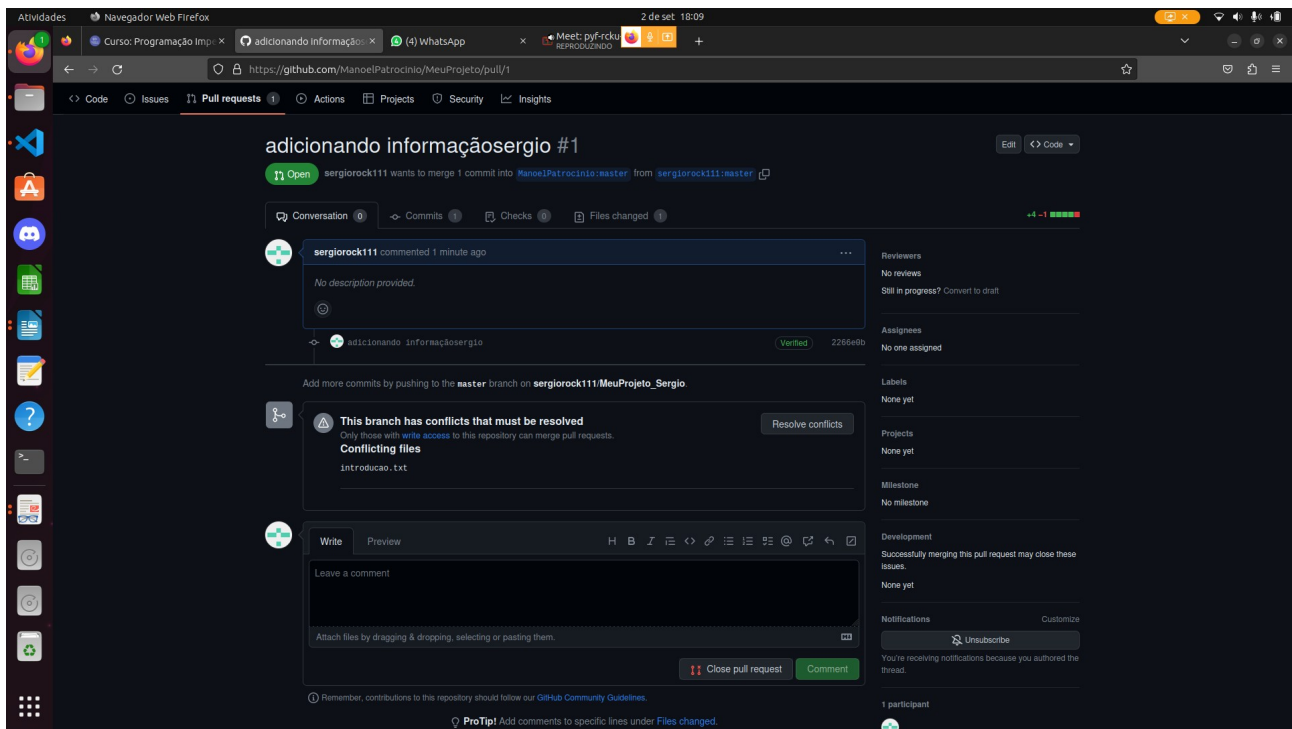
Atividades Navegador Web Firefox 2 de set 18:09

Curso: Programação Impe × adicionando informaçõ × (4) WhatsApp × Meet: pyf-rcku REPRODUZINDO +

https://github.com/ManoelPatrocinio/MeuProjeto/pull/1

Code Issues Pull requests 1 Actions Projects Security Insights

adicionando informaçãosergio #1

Edit Code

Open sergiorock111 wants to merge 1 commit into ManoelPatrocinio:master from sergiorock111:master

Conversation 0 Commits 1 Checks 0 Files changed 1 +4 −1

sergiorock111 commented 1 minute ago ...

No description provided.

adicionando informaçãosergio Verified 2266e0b

Add more commits by pushing to the master branch on sergiorock111/MeuProjeto_Sergio.

This branch has conflicts that must be resolved
Only those with write access to this repository can merge pull requests.
Conflicting files
introducao.txt

Resolve conflicts

Write Preview

Leave a comment

Attach files by dragging & dropping, selecting or pasting them.

Close pull request Comment

Remember, contributions to this repository should follow our GitHub Community Guidelines.

ProTip! Add comments to specific lines under Files changed.

Reviewers
No reviews
Still in progress? Convert to draft

Assignees
No one assigned

Labels
None yet

Projects
None yet

Milestone
No milestone

Development
Successfully merging this pull request may close these issues.
None yet

Notifications Customize
Unsubscribe
You're receiving notifications because you authored the thread.

1 participant